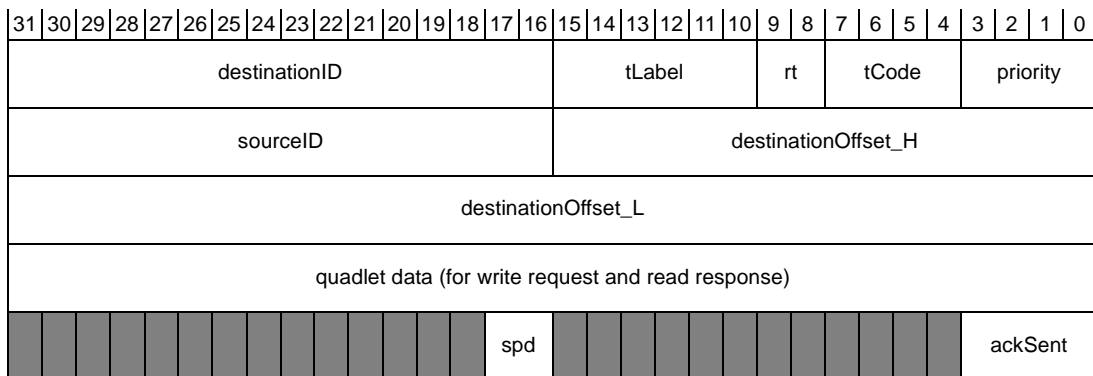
| 31 | 30 | 29 | 28 | 27 | 26 | 25 | 24 | 23 | 22 | 21 | 20 | 19 | 18 | 17 | 16 | 15 | 14 | 13 | 12 | 11 | 10 | 9 | 8 | 7 | 6 | 5 | 4 | 3 | 2 | 1 | 0 |
|---|---|---|---|---|---|---|---|---|---|---|---|---|---|---|---|---|---|---|---|---|---|---|---|---|---|---|---|---|---|---|---|
| destinationID | | | | | | | | | | | | | | | | tLabel | | | | | | rt | | tCode | | | | priority | | | |
| sourceID | | | | | | | | | | | | | | | | destinationOffset_H | | | | | | | | | | | | | | | |
| destinationOffset_L | | | | | | | | | | | | | | | | | | | | | | | | | | | | | | | |
| quadlet data (for write request and read response) | | | | | | | | | | | | | | | | | | | | | | | | | | | | | | | |
| | | | | | | | | | | | | | | spd | | | | | | | | | | | | | | ackSent | | | |